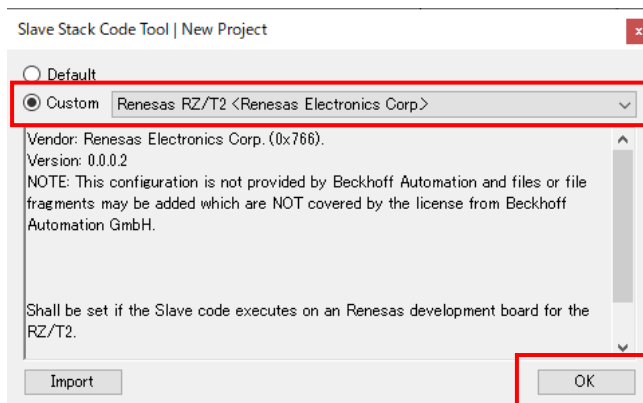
Slave Stack Code Tool | New Project

Default

Custom Renesas RZ/T2 <Renesas Electronics Corp>

Vendor: Renesas Electronics Corp. (0x766).
Version: 0.0.0.2
NOTE: This configuration is not provided by Beckhoff Automation and files or file fragments may be added which are NOT covered by the license from Beckhoff Automation GmbH.

Shall be set if the Slave code executes on an Renesas development board for the RZ/T2.

Import

OK